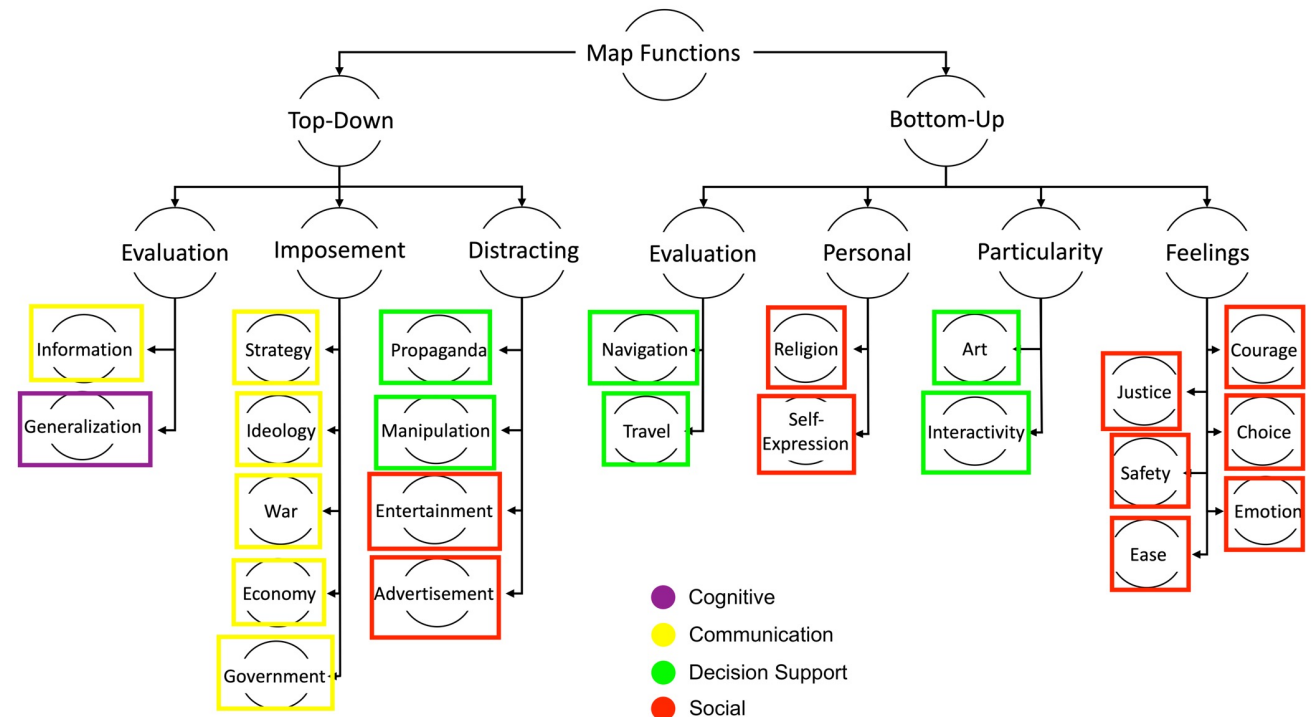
Map Functions

Top-Down

Evaluation

Information

Generalization

Imposement

Strategy

Ideology

War

Economy

Government

Distracting

Propaganda

Manipulation

Entertainment

Advertisement

Bottom-Up

Evaluation

Navigation

Travel

Personal

Religion

Self-Expression

Particularity

Art

Interactivity

Feelings

Justice

Safety

Ease

Courage

Choice

Emotion

Cognitive

Communication

Decision Support

Social